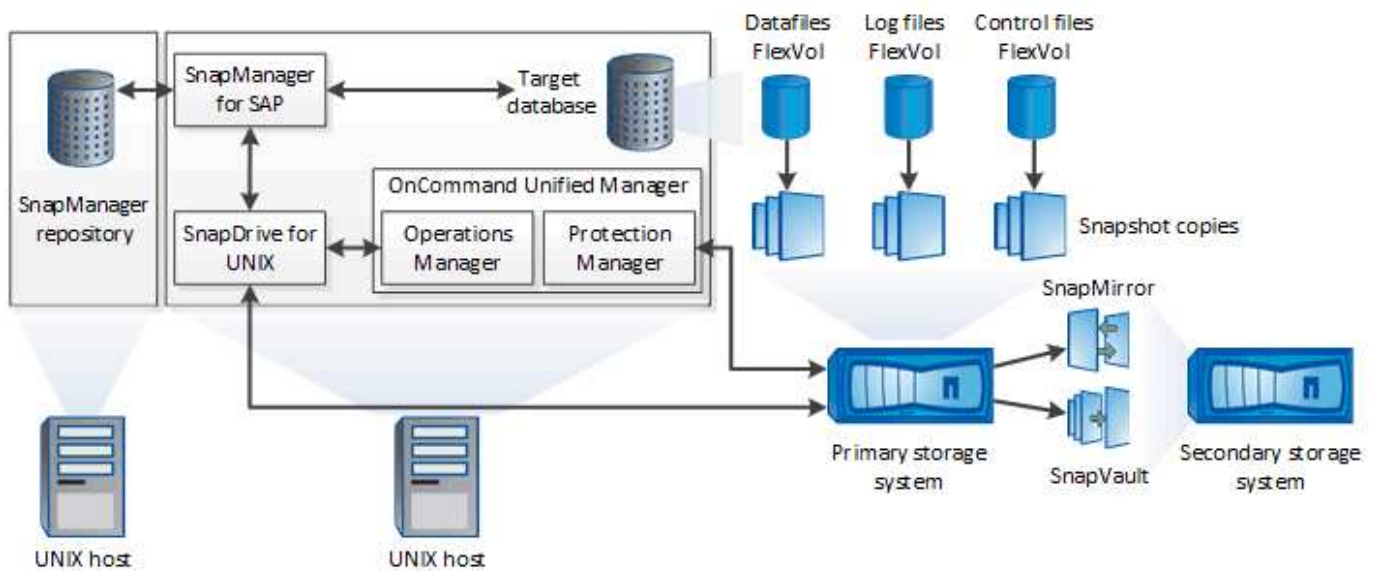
SnapManager repository

SnapManager for SAP

Target database

Datafiles FlexVol

Log files FlexVol

Control files FlexVol

SnapDrive for UNIX

OnCommand Unified Manager

Operations Manager

Protection Manager

Snapshot copies

SnapMirror

Primary storage system

SnapVault

Secondary storage system

UNIX host

UNIX host